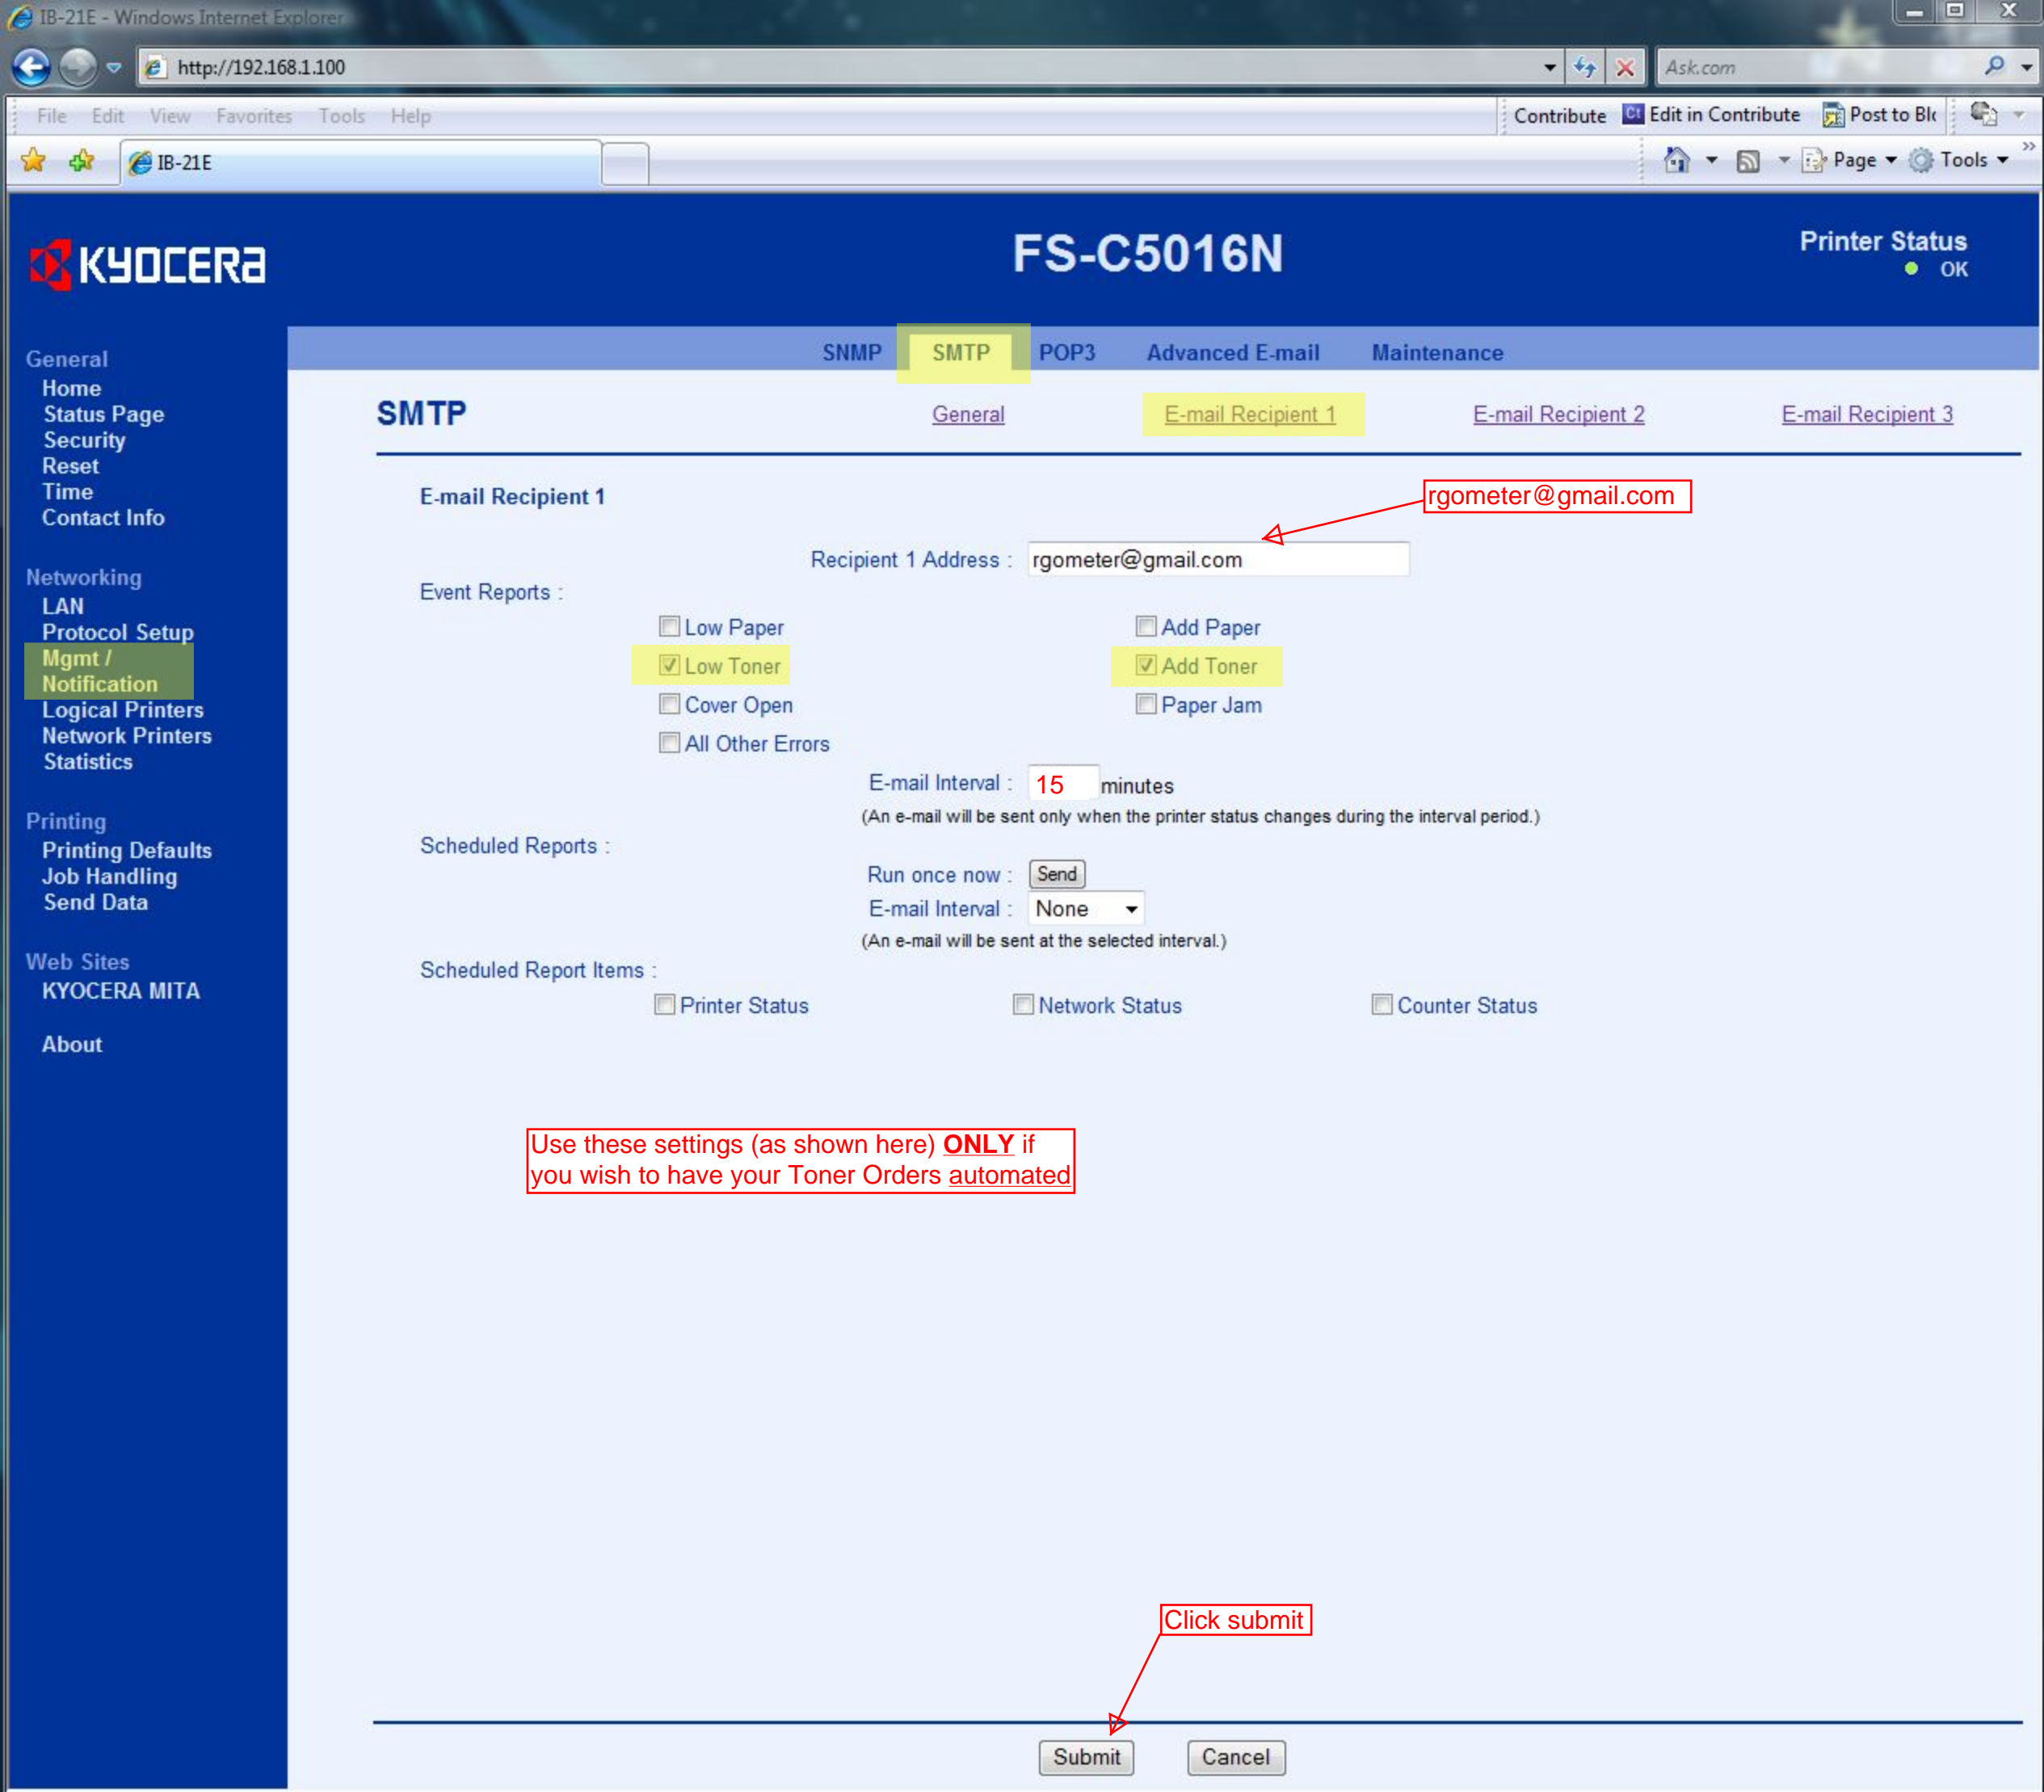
IB-21E - Windows Internet Explorer

http://192.168.1.100

Ask.com

File Edit View Favorites Tools Help

Contribute Edit in Contribute Post to Bl

IB-21E

Page Tools

KYOCERA

FS-C5016N

Printer Status
OK

General
Home
Status Page
Security
Reset
Time
Contact Info

Networking
LAN
Protocol Setup
Mgmt / Notification
Logical Printers
Network Printers
Statistics

Printing
Printing Defaults
Job Handling
Send Data

Web Sites
KYOCERA MITA

About

SNMP SMTP POP3 Advanced E-mail Maintenance

SMTP

General E-mail Recipient 1 E-mail Recipient 2 E-mail Recipient 3

E-mail Recipient 1

rgometer@gmail.com

Recipient 1 Address : rgometer@gmail.com

Event Reports :

Low Paper
Add Paper
Low Toner
Add Toner
Cover Open
Paper Jam
All Other Errors

E-mail Interval : 15 minutes
(An e-mail will be sent only when the printer status changes during the interval period.)

Scheduled Reports :

Run once now : Send
E-mail Interval : None
(An e-mail will be sent at the selected interval.)

Scheduled Report Items :

Printer Status
Network Status
Counter Status

Use these settings (as shown here) ONLY if you wish to have your Toner Orders automated

Click submit

Submit Cancel